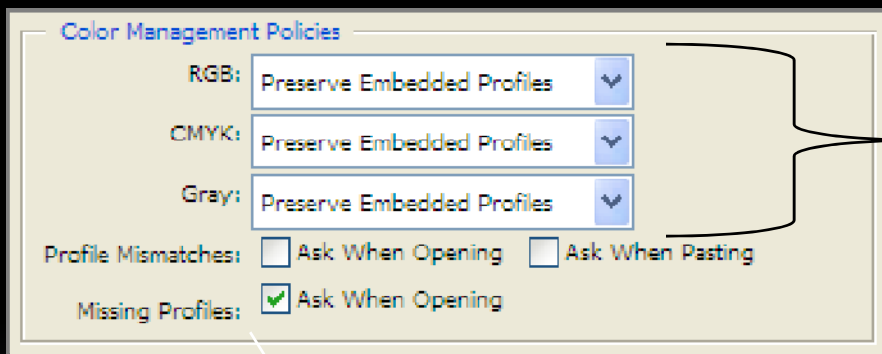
Color Management Policies

RGB: Preserve Embedded Profiles

CMYK: Preserve Embedded Profiles

Gray: Preserve Embedded Profiles

Profile Mismatches: Ask When Opening Ask When Pasting

Missing Profiles: Ask When Opening